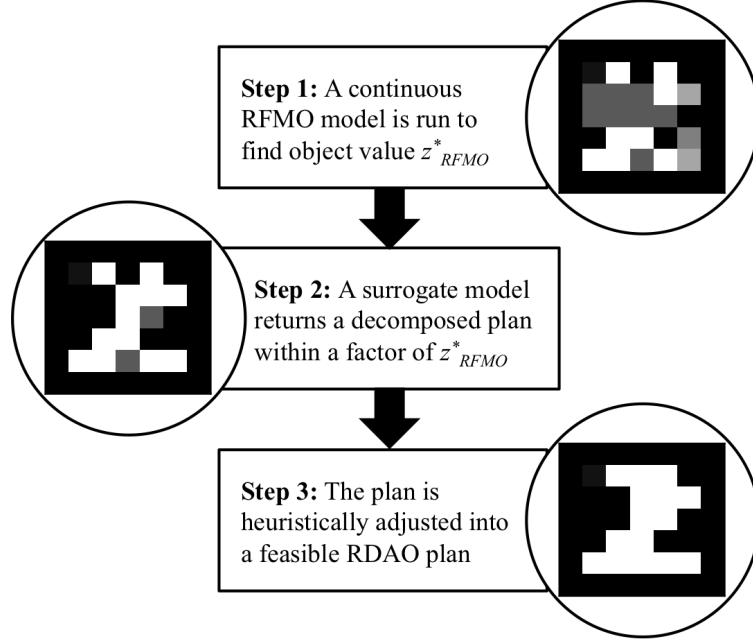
**Step 1:** A continuous RFMO model is run to find object value $z^*_{RFMO}$

**Step 2:** A surrogate model returns a decomposed plan within a factor of $z^*_{RFMO}$

**Step 3:** The plan is heuristically adjusted into a feasible RDAO plan